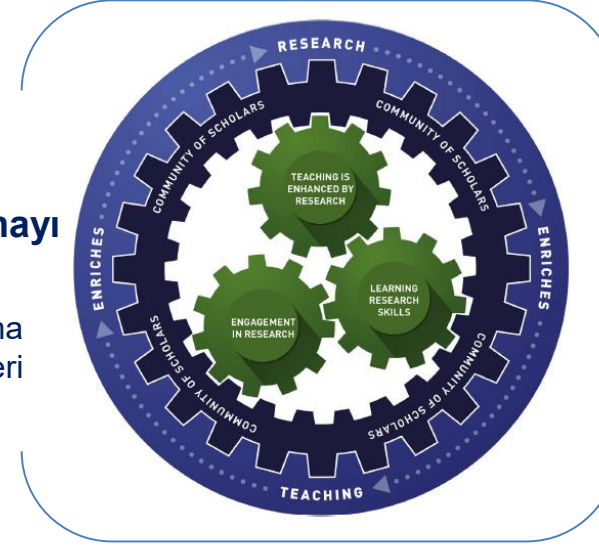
nayı

na
eri

RESEARCH
ENRICHES
ENRICHES
TEACHING
COMMUNITY OF SCHOLARS
COMMUNITY OF SCHOLARS
COMMUNITY OF SCHOLARS
COMMUNITY OF SCHOLARS
TEACHING IS ENHANCED BY RESEARCH
ENGAGEMENT IN RESEARCH
LEARNING RESEARCH SKILLS